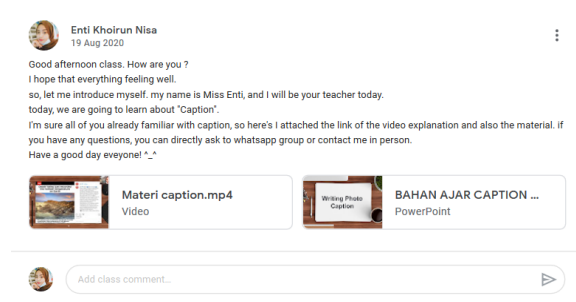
Enti Khoirun Nisa
19 Aug 2020

Good afternoon class. How are you ?
I hope that everything feeling well.
so, let me introduce myself. my name is Miss Enti, and I will be your teacher today.
today, we are going to learn about "Caption".
I'm sure all of you already familiar with caption, so here's I attached the link of the video explanation and also the material. if you have any questions, you can directly ask to whatsapp group or contact me in person.
Have a good day eveyone! ^_^

Materi caption.mp4
Video

Writing Photo Caption

BAHAN AJAR CAPTION ...
PowerPoint

Add class comment...